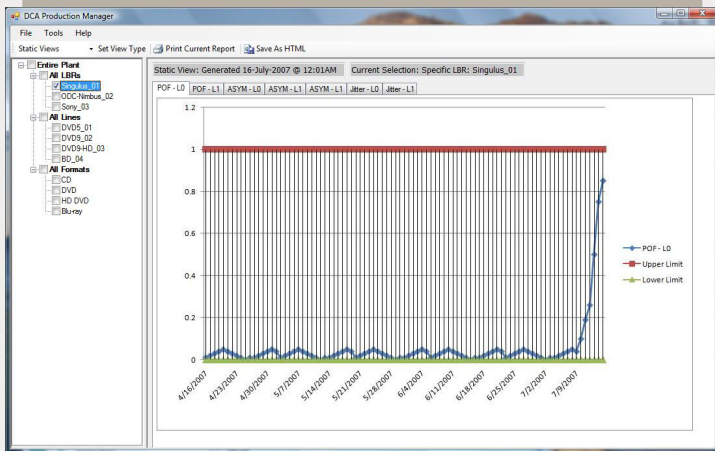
DCA Production Manager

File Tools Help

Static Views ▾ Set View Type Print Current Report Save As HTML

Entire Plant
All LBRs
Singulus_01
ODC-Nimbus_02
Sony_03
All Lines
DVD5_01
DVD9_02
DVD9-HD_03
BD_04
All Formats
CD
DVD
HD DVD
Blu-ray

Static View: Generated 16-July-2007 @ 12:01AM Current Selection: Specific LBR: Singulus_01

POF - L0 | POF - L1 | ASYM - L0 | ASYM - L1 | ASYM - L1 | Jitter - L0 | Jitter - L1

1.2
1
0.8
0.6
0.4
0.2
0

4/16/2007
4/23/2007
4/30/2007
5/7/2007
5/14/2007
5/21/2007
5/28/2007
6/4/2007
6/11/2007
6/18/2007
6/25/2007
7/2/2007
7/9/2007

POF - L0
Upper Limit
Lower Limit